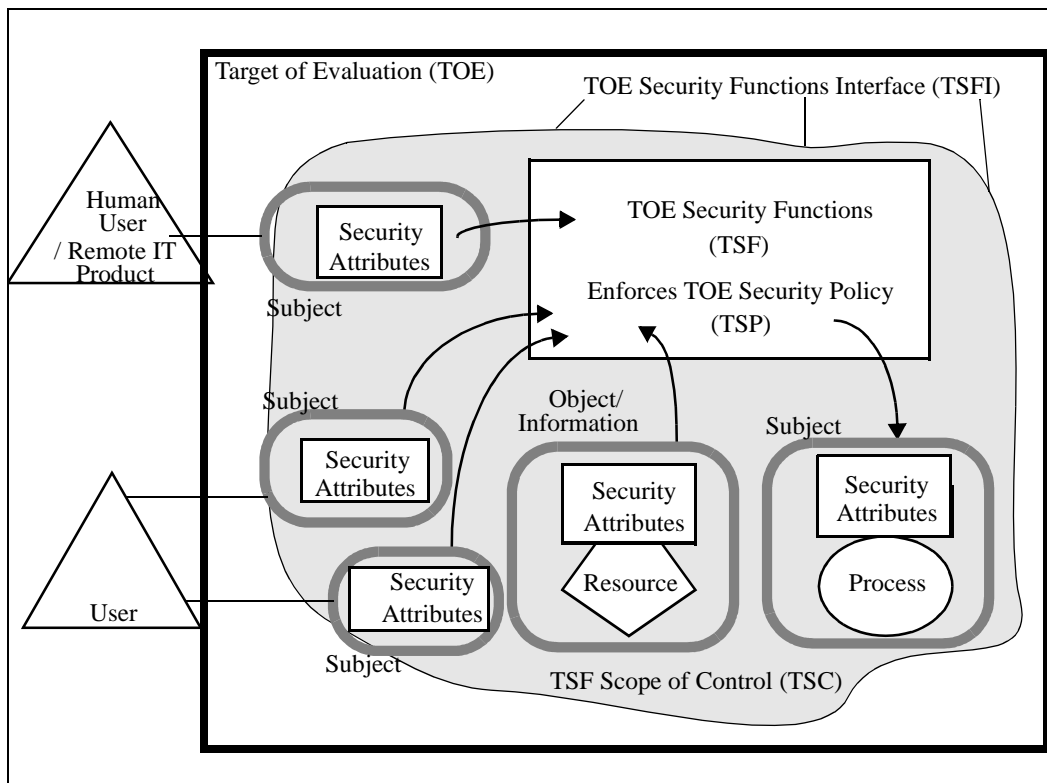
Target of Evaluation (TOE)

TOE Security Functions Interface (TSFI)

Human User / Remote IT Product

Security Attributes

Subject

TOE Security Functions (TSF)

Enforces TOE Security Policy (TSP)

Subject

Security Attributes

Object/ Information

Security Attributes

Resource

Subject

Security Attributes

Process

User

Security Attributes

Subject

TSF Scope of Control (TSC)